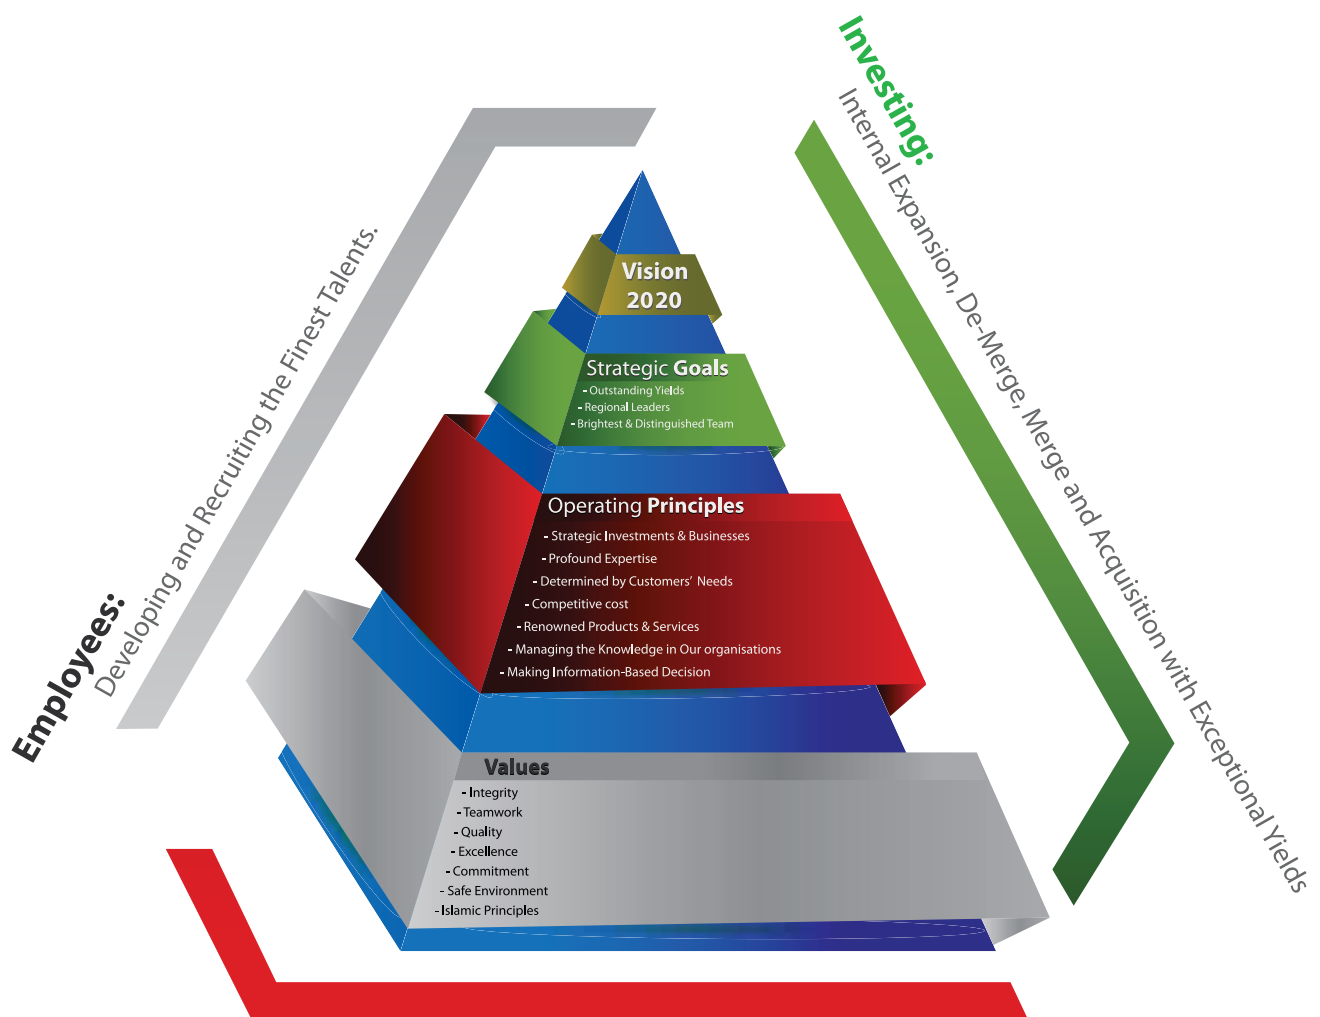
Employees:
Developing and Recruiting the Finest Talents.

Investing:
Internal Expansion, De-Merge, Merge and Acquisition with Exceptional Yields

Vision 2020

Strategic Goals
- Outstanding Yields
- Regional Leaders
- Brightest & Distinguished Team

Operating Principles
- Strategic Investments & Businesses
- Profound Expertise
- Determined by Customers' Needs
- Competitive cost
- Renowned Products & Services
- Managing the Knowledge in Our organisations
- Making Information-Based Decision

Values
- Integrity
- Teamwork
- Quality
- Excellence
- Commitment
- Safe Environment
- Islamic Principles